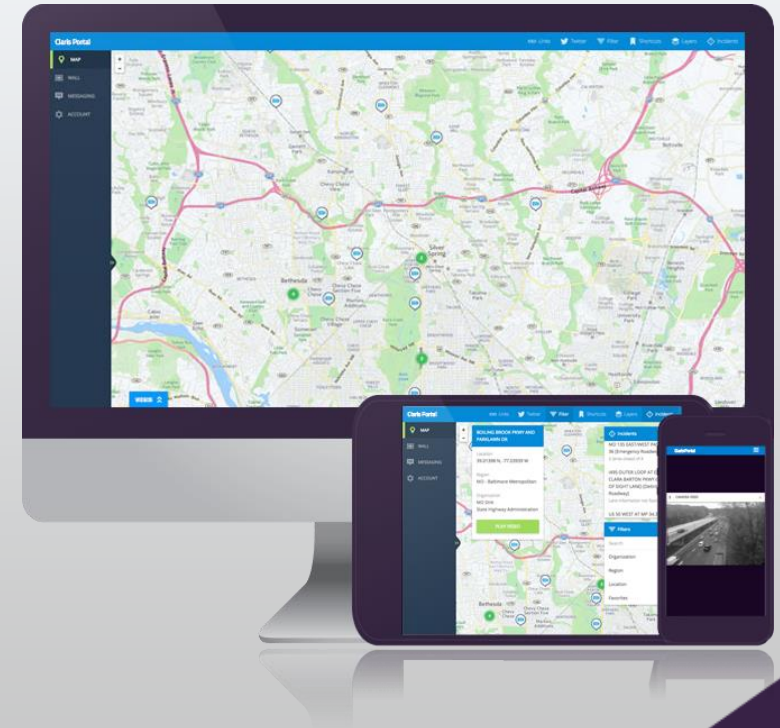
Clarus Portal

Twitter Filter Shortcuts Layers Incidents

MAP
WALL
MESSAGING
ACCOUNT

Bethesda
Silver Spring
Chevy Chase
Takoma Park

Clarus Portal
Twitter Filter Shortcuts Layers Incidents

MAP
WALL
MESSAGING
ACCOUNT

BOILING BROOK PKWY AND PARKLAWN DR

Region
MD - Baltimore Metropolitan

Organization
MD SHA
State Highway Administration

PLAY VIDEO

Incidents

Filters
Search
Organization
Region
Location
Favorites

Bethesda

Clarus Portal